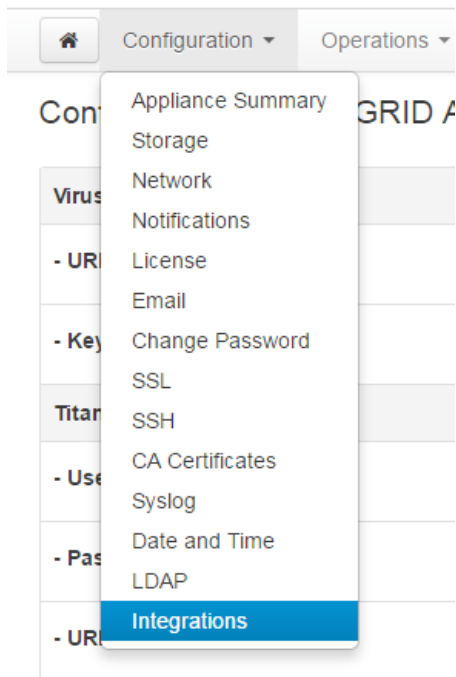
Configuration ▾ Operations ▾

Con GRID A

Virus

- URI

- Key

Titan

- Use

- Pas

- URI

Appliance Summary
Storage
Network
Notifications
License
Email
Change Password
SSL
SSH
CA Certificates
Syslog
Date and Time
LDAP
Integrations